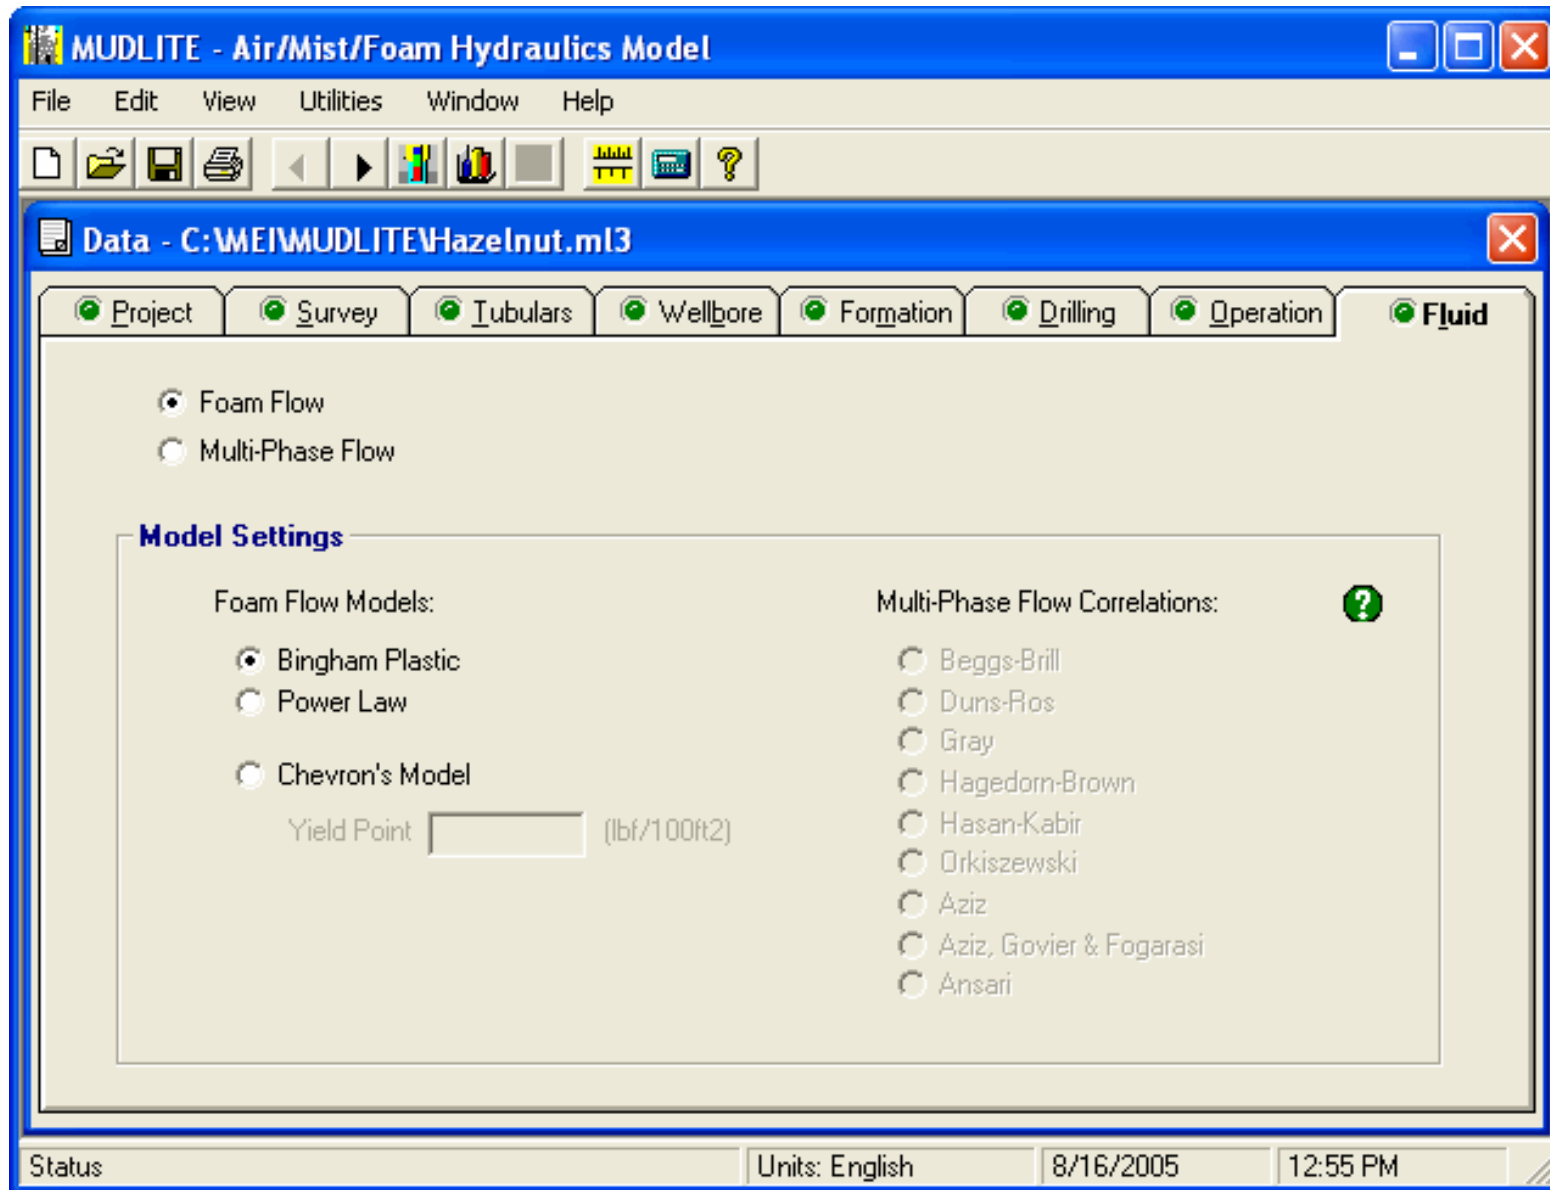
MUDLITE - Air/Mist/Foam Hydraulics Model

File Edit View Utilities Window Help

Data - C:\MEI\MUDLITE\Hazelnut.ml3

Project Survey Tubulars Wellbore Formation Drilling Operation Fluid

Foam Flow
Multi-Phase Flow

Model Settings

Foam Flow Models:

Bingham Plastic
Power Law

Chevron's Model

Yield Point (lbf/100ft2)

Multi-Phase Flow Correlations:

Beggs-Brill
Duns-Ros
Gray
Hagedorn-Brown
Hasan-Kabir
Orkiszewski
Aziz
Aziz, Govier & Fogarasi
Ansari

Status | Units: English | 8/16/2005 | 12:55 PM